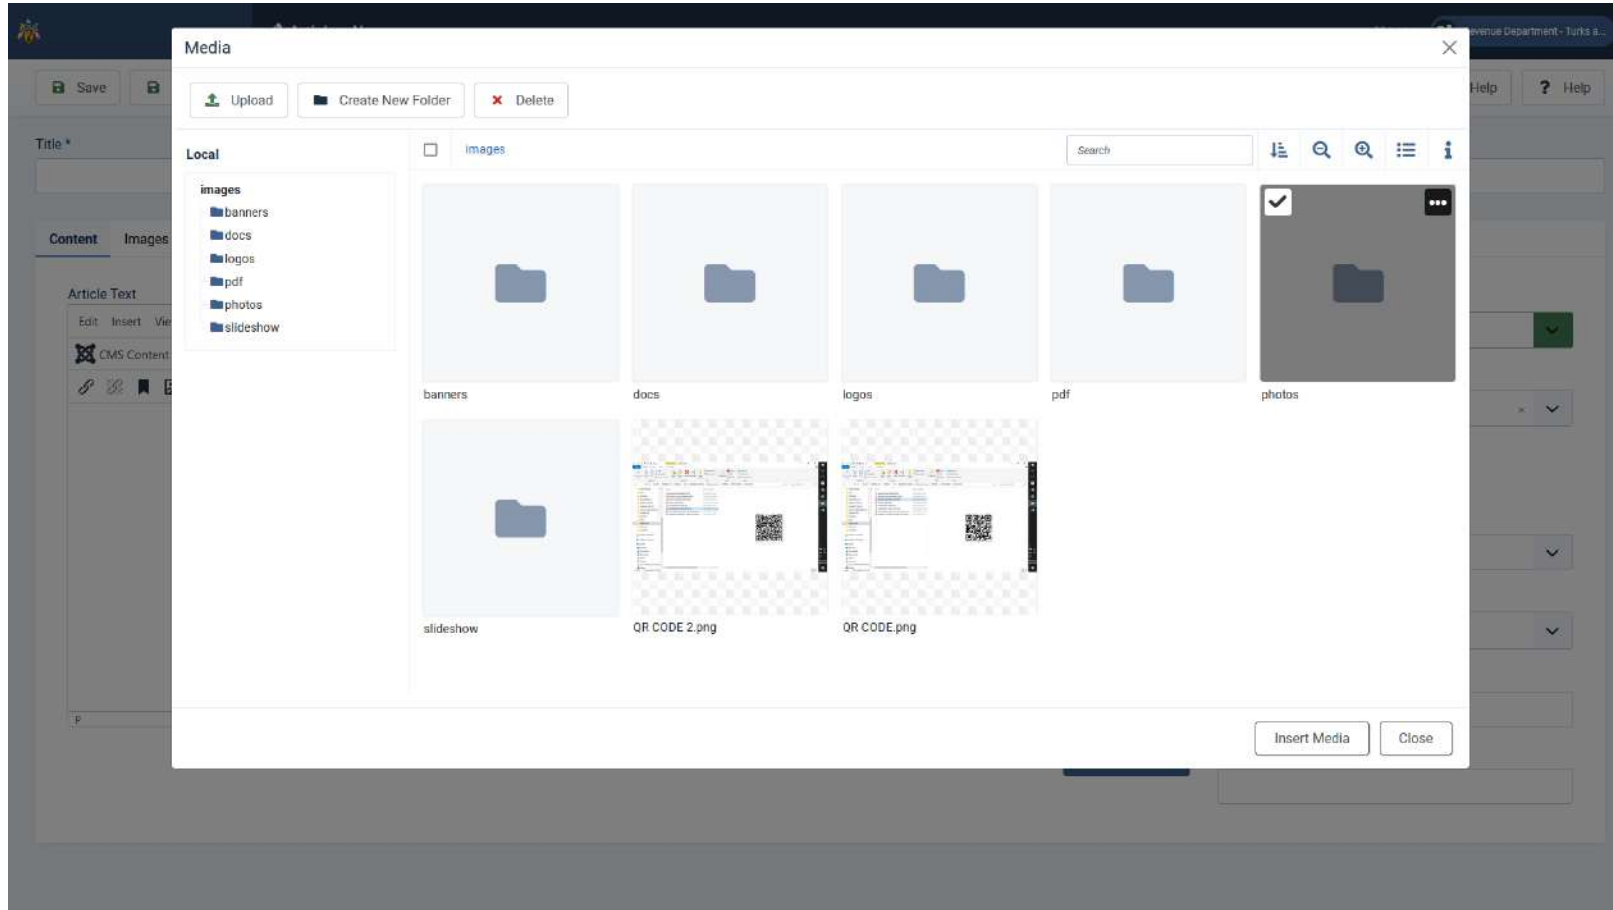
Save

Title *

Content Images

Article Text

Edit Insert Vie

CMS Content

P

evenue Department - Turks a...

Help

Help

Media

Upload Create New Folder Delete

Local

images
banners
docs
logos
pdf
photos
slideshow

images

Search

banners

docs

logos

pdf

photos

slideshow

QR CODE 2.png

QR CODE.png

Insert Media Close